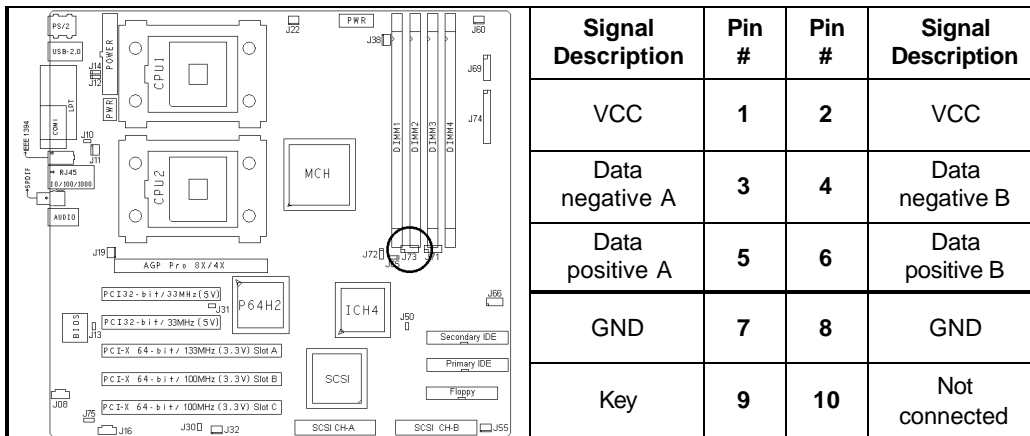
PS/2
USB-2.0
POWER
J14
J13
CPU1
PWR
LPT
COM1
IEEE 1394
J10
J11
RJ45 10/100/1000
S/PDIF
CPU2
AUDIO
J22
PWR
J38
J60
J69
J74
DIMM1
DIMM2
DIMM3
DIMM4
MCH
J19
AGP Pro 8X/4X
J72
J73
J71
PCI32-bit/33MHz(5V)
J31
P64H2
ICH4
J66
J50
BIOS
J13
PCI32-bit/33MHz(5V)
Secondary IDE
PCI-X 64-bit/133MHz(3.3V) Slot A
Primary IDE
SCSI
PCI-X 64-bit/100MHz(3.3V) Slot B
Floppy
J08
J75
PCI-X 64-bit/100MHz(3.3V) Slot C
J16
J30
J32
SCSI CH-A
SCSI CH-B
J55

| Signal Description | Pin # | Pin # | Signal Description |
|---|---|---|---|
| VCC | 1 | 2 | VCC |
| Data negative A | 3 | 4 | Data negative B |
| Data positive A | 5 | 6 | Data positive B |
| GND | 7 | 8 | GND |
| Key | 9 | 10 | Not connected |